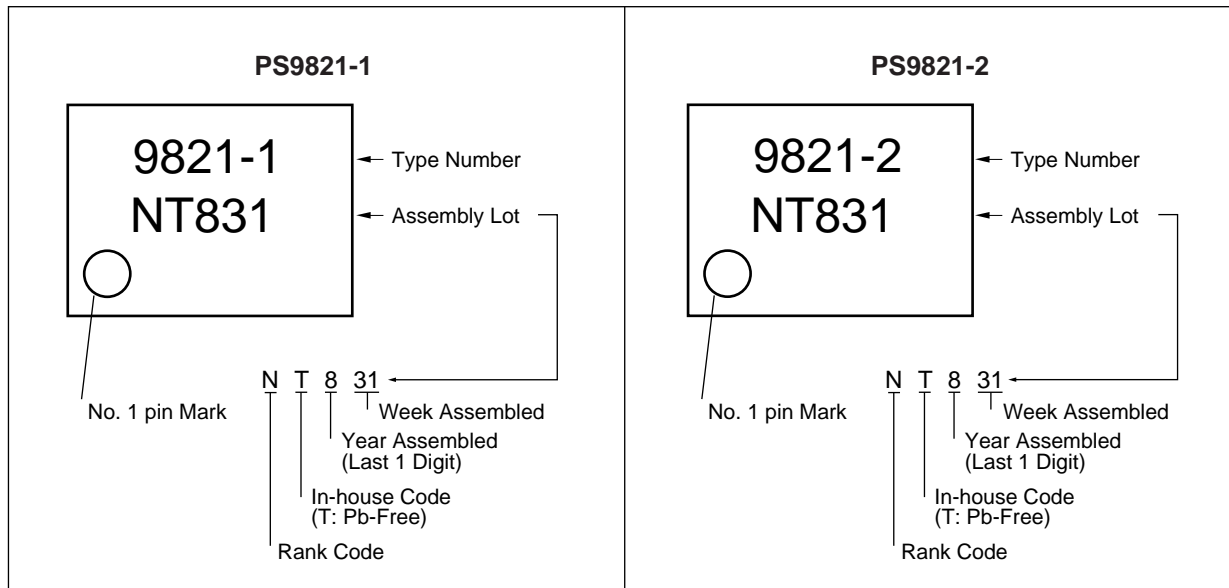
PS9821-1

9821-1
NT831

Type Number

Assembly Lot

No. 1 pin Mark

N T 8 31

Week Assembled

Year Assembled
(Last 1 Digit)

In-house Code
(T: Pb-Free)

Rank Code

PS9821-2

9821-2
NT831

Type Number

Assembly Lot

No. 1 pin Mark

N T 8 31

Week Assembled

Year Assembled
(Last 1 Digit)

In-house Code
(T: Pb-Free)

Rank Code